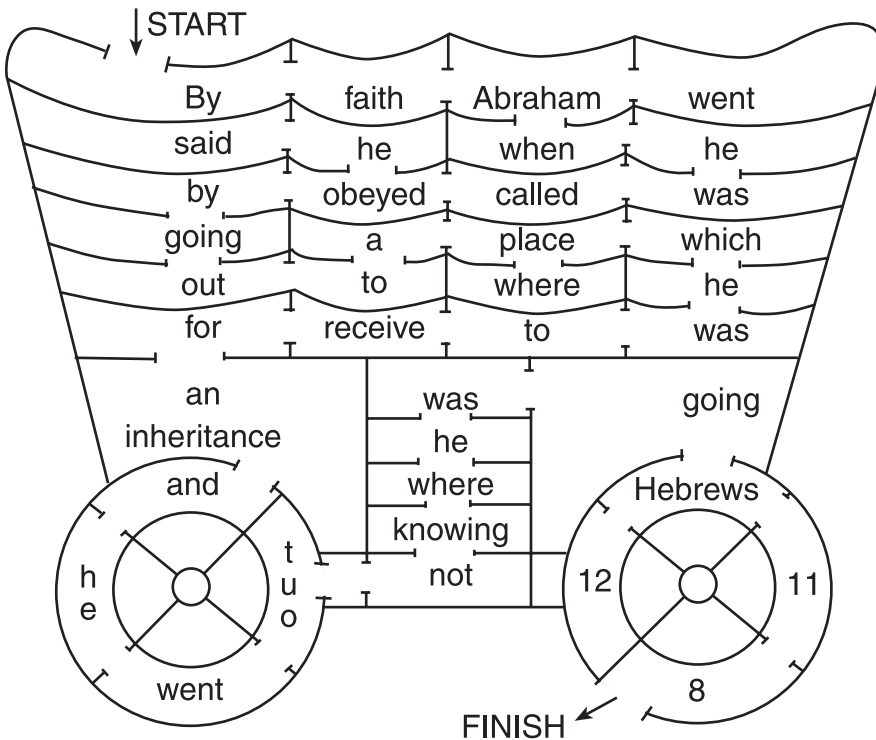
START

By faith Abraham went
said he when he
by obeyed called was
going a place which
out to where he
for receive to was

an going
inheritance
and

was
he
where
knowing
not

Hebrews
12 11
8

h
e

t
u
o

went

FINISH